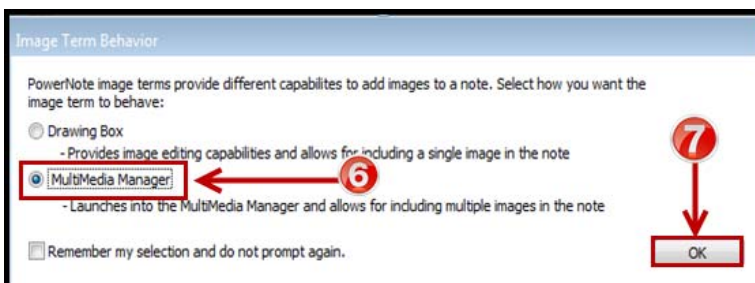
Image Term Behavior

PowerNote image terms provide different capabilites to add images to a note. Select how you want the image term to behave:

Drawing Box
- Provides image editing capabilities and allows for including a single image in the note

MultiMedia Manager

6

- Launches into the MultiMedia Manager and allows for including multiple images in the note

7

Remember my selection and do not prompt again.

OK